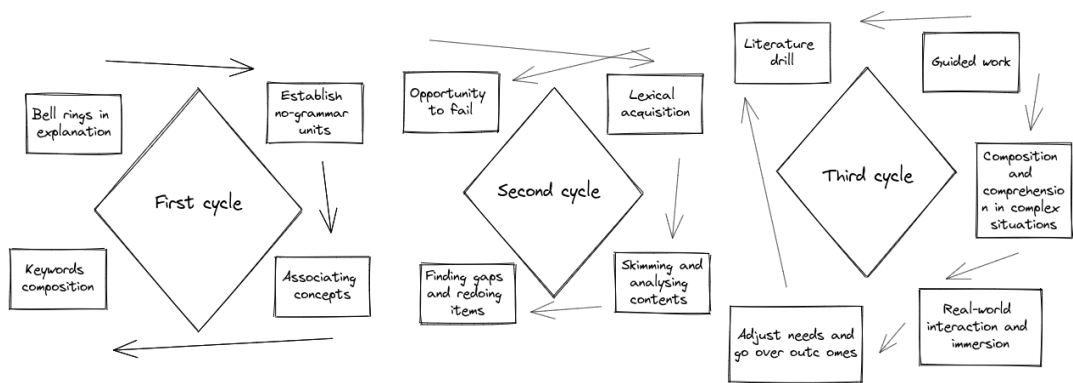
Bell rings in explanation

Establish no-grammar units

First cycle

Keywords composition

Associating concepts

Opportunity to fail

Lexical acquisition

Second cycle

Finding gaps and redoing items

Skimming and analysing contents

Literature drill

Guided work

Third cycle

Composition and comprehensio n in complex situations

Adjust needs and go over outc omes

Real-world interaction and immersion